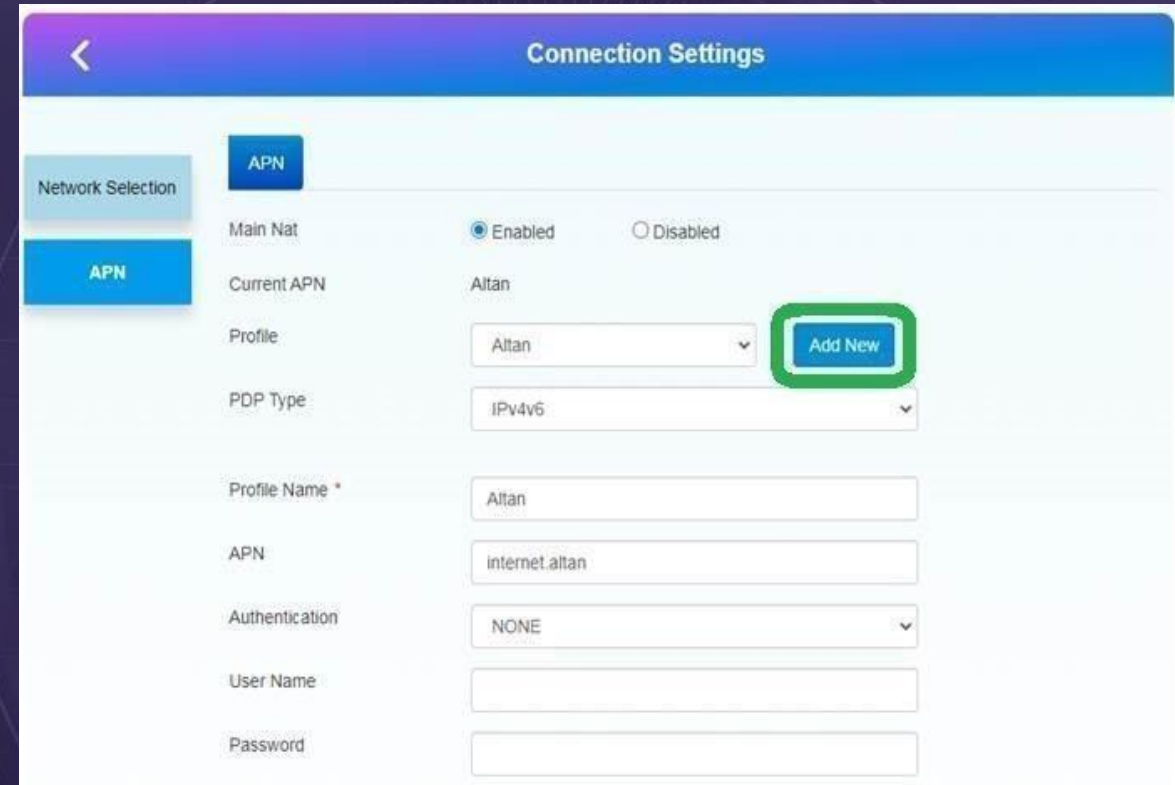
<

Connection Settings

Network Selection

APN

APN

Main Nat
Enabled
Disabled

Current APN
Altan

Profile
Altan
Add New

PDP Type
IPv4v6

Profile Name *
Altan

APN
internet.altan

Authentication
NONE

User Name

Password